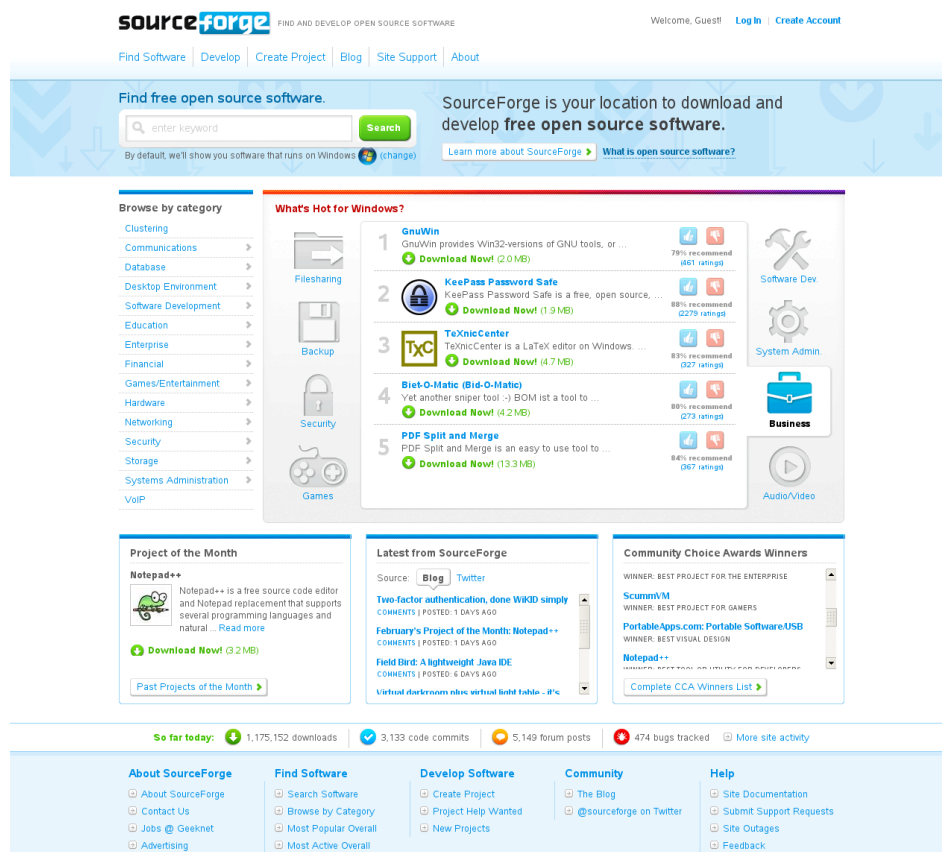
sourceforge FIND AND DEVELOP OPEN SOURCE SOFTWARE

Welcome, Guest! Log In | Create Account

Find Software | Develop | Create Project | Blog | Site Support | About

Find free open source software.

enter keyword Search

By default, we'll show you software that runs on Windows (change)

SourceForge is your location to download and develop **free open source software.**

Learn more about SourceForge What is open source software?

Browse by category

Clustering
Communications
Database
Desktop Environment
Software Development
Education
Enterprise
Financial
Games/Entertainment
Hardware
Networking
Security
Storage
Systems Administration
VoIP

What's Hot for Windows?

Filesharing
Backup
Security
Games

1 GnuWin
GnuWin provides Win32-versions of GNU tools, or ...
Download Now! (2.0 MB)
79% recommend (461 ratings)

2 KeePass Password Safe
KeePass Password Safe is a free, open source, ...
Download Now! (1.9 MB)
88% recommend (2279 ratings)

3 TeXnicCenter
TeXnicCenter is a LaTeX editor on Windows. ...
Download Now! (4.7 MB)
83% recommend (327 ratings)

4 Biet-O-Matic (Bid-O-Matic)
Yet another sniper tool :-) BOM ist a tool to ...
Download Now! (4.2 MB)
80% recommend (273 ratings)

5 PDF Split and Merge
PDF Split and Merge is an easy to use tool to ...
Download Now! (13.3 MB)
84% recommend (367 ratings)

Software Dev.
System Admin.
Business
Audio/Video

Project of the Month

Notepad++

Notepad++ is a free source code editor and Notepad replacement that supports several programming languages and natural ... Read more

Download Now! (3.2 MB)

Past Projects of the Month

Latest from SourceForge

Source: Blog Twitter

Two-factor authentication, done WiKID simply
COMMENTS | POSTED: 1 DAYS AGO

February's Project of the Month: Notepad++
COMMENTS | POSTED: 1 DAYS AGO

Field Bird: A lightweight Java IDE
COMMENTS | POSTED: 6 DAYS AGO

Virtual darkroom plus virtual light table - it's

Community Choice Awards Winners

WINNER: BEST PROJECT FOR THE ENTERPRISE

ScummVM
WINNER: BEST PROJECT FOR GAMERS

PortableApps.com: Portable Software/USB
WINNER: BEST VISUAL DESIGN

Notepad++

Complete CCA Winners List

So far today: 1,175,152 downloads | 3,133 code commits | 5,149 forum posts | 474 bugs tracked | More site activity

About SourceForge
About SourceForge
Contact Us
Jobs @ Geeknet
Advertising

Find Software
Search Software
Browse by Category
Most Popular Overall
Most Active Overall

Develop Software
Create Project
Project Help Wanted
New Projects

Community
The Blog
@sourceforge on Twitter

Help
Site Documentation
Submit Support Requests
Site Outages
Feedback